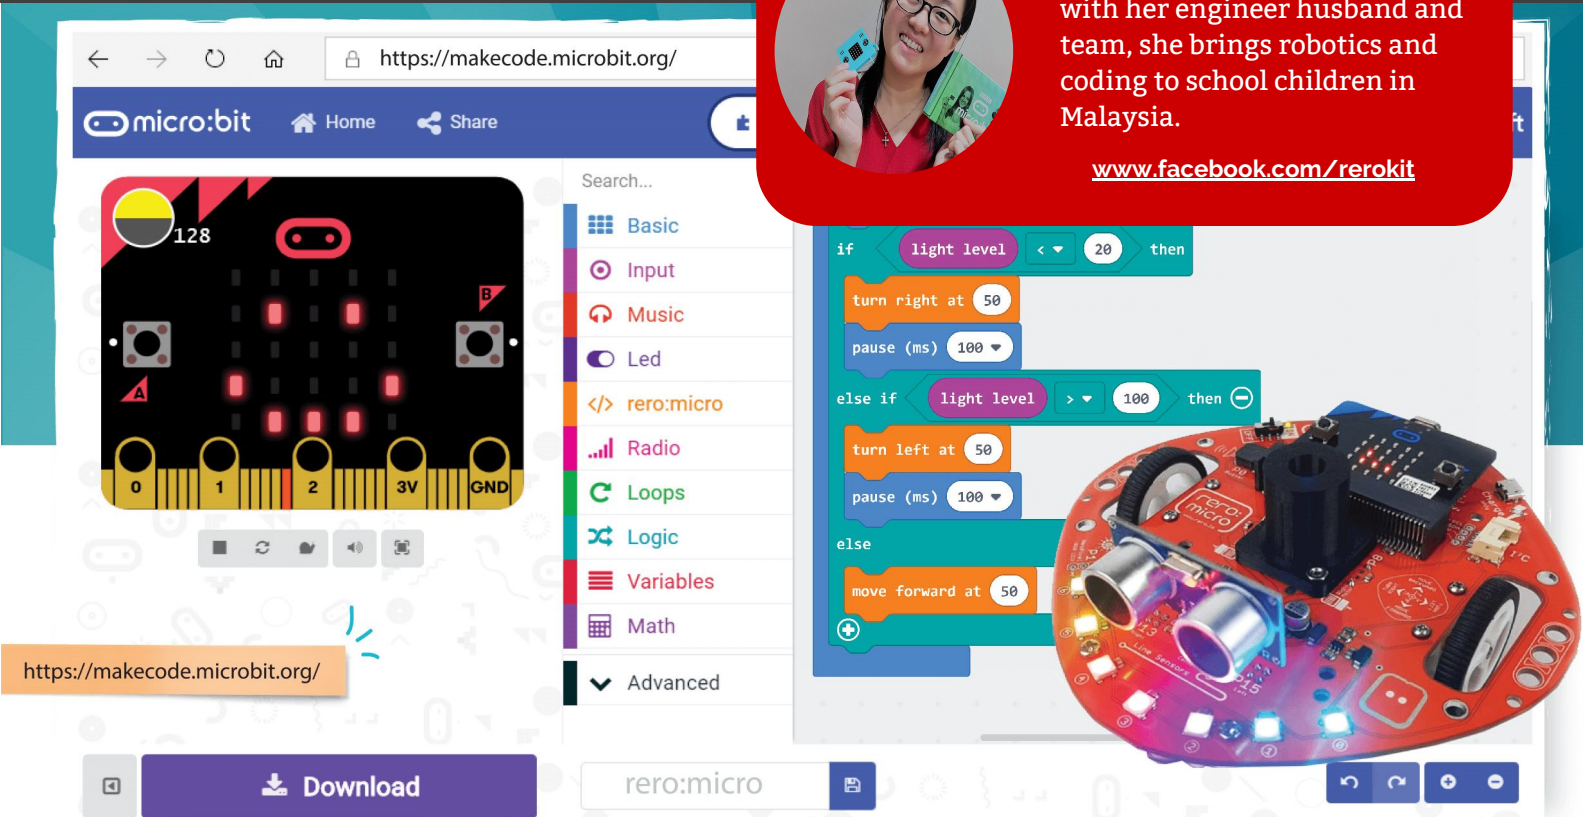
https://makecode.microbit.org/

micro:bit Home Share

with her engineer husband and team, she brings robotics and coding to school children in Malaysia.

www.facebook.com/rerokit

128

B

A

0 1 2 3V GND

Search...

Basic

Input

Music

Led

rero:micro

Radio

Loops

Logic

Variables

Math

Advanced

if light level < 20 then

turn right at 50

pause (ms) 100

else if light level > 100 then

turn left at 50

pause (ms) 100

else

move forward at 50

https://makecode.microbit.org/

Download

rero:micro